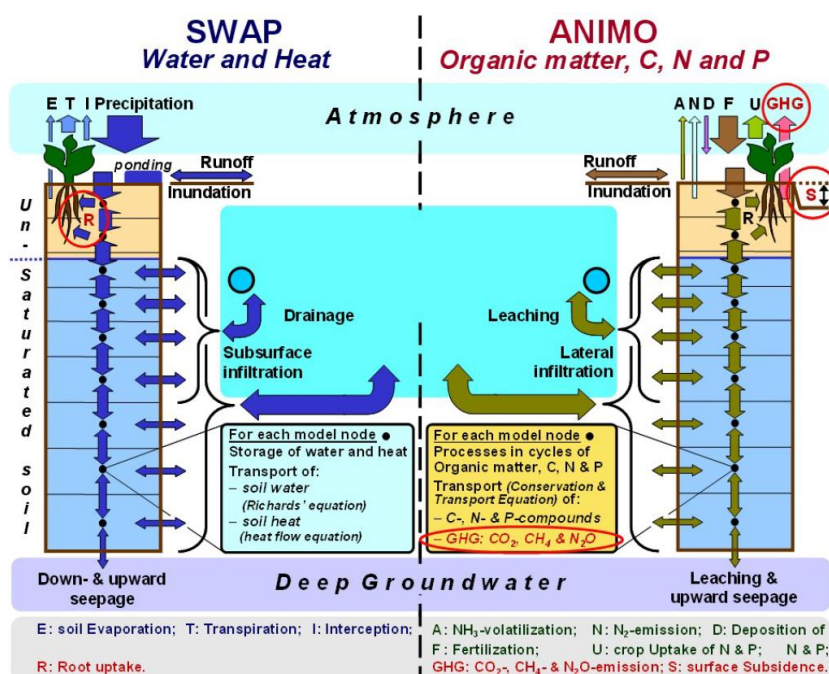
SWAP
Water and Heat

ANIMO
Organic matter, C, N and P

E T I Precipitation

Atmosphere

A N D F U GHG

ponding

Runoff

Inundation

Runoff

Inundation

R

R

S

Un-Saturated soil

Drainage

Leaching

Subsurface infiltration

Lateral infiltration

For each model node ●
Storage of water and heat
Transport of:
– soil water (Richards' equation)
– soil heat (heat flow equation)

For each model node ●
Processes in cycles of Organic matter, C, N & P
Transport (Conservation & Transport Equation) of:
– C-, N- & P-compounds
– GHG: $CO_2$, $CH_4$ & $N_2O$

Down- & upward seepage

Deep Groundwater

Leaching & upward seepage

E: soil Evaporation; T: Transpiration; I: Interception;
R: Root uptake.

A: $NH_3$-volatilization; N: $N_2$-emission; D: Deposition of N & P;
F: Fertilization; U: crop Uptake of N & P;
GHG: $CO_2$-, $CH_4$- & $N_2O$-emission; S: surface Subsidence.